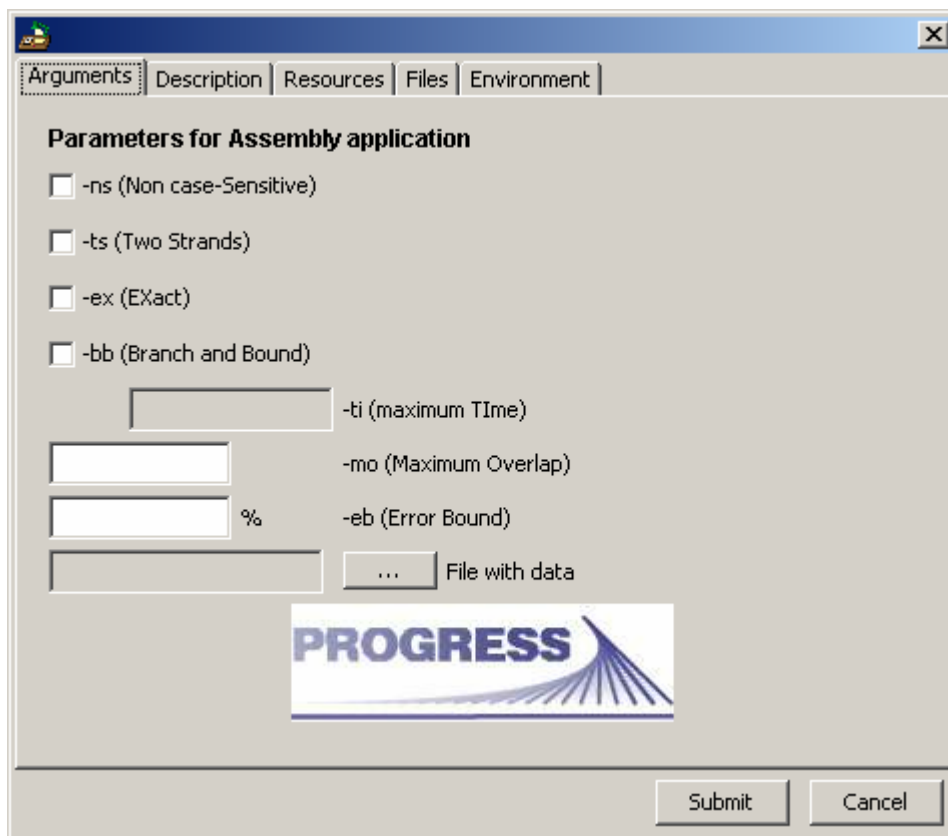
Arguments | Description | Resources | Files | Environment

Parameters for Assembly application

-ns (Non case-Sensitive)

-ts (Two Strands)

-ex (EXact)

-bb (Branch and Bound)

-ti (maximum TIme)

-mo (Maximum Overlap)

% -eb (Error Bound)

... File with data

PROGRESS

Submit Cancel